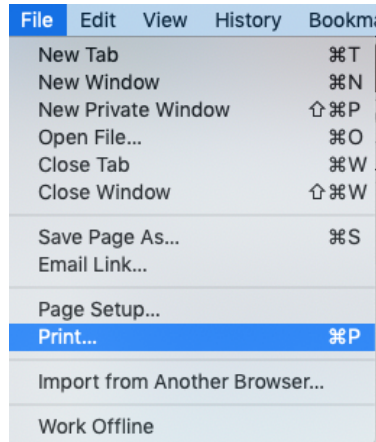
File Edit View History Bookm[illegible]

New Tab ⌘T
New Window ⌘N
New Private Window ⇧⌘P
Open File... ⌘O
Close Tab ⌘W
Close Window ⇧⌘W

Save Page As... ⌘S
Email Link...

Page Setup...
Print... ⌘P

Import from Another Browser...

Work Offline